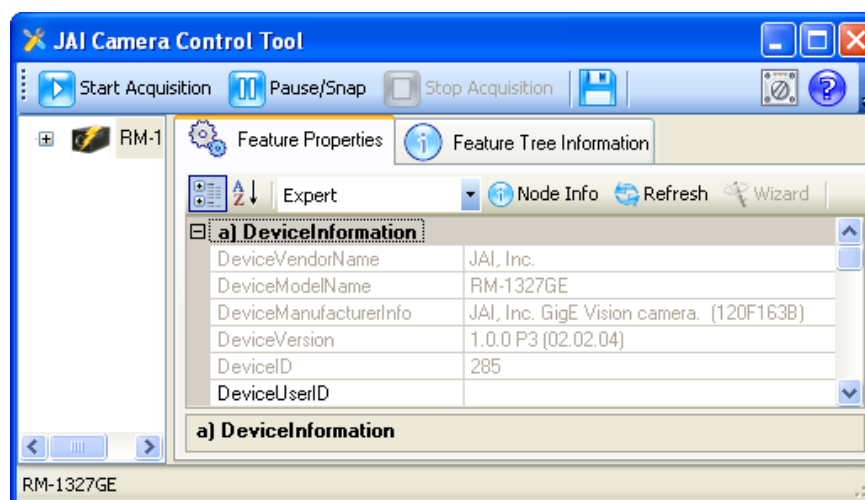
JAI Camera Control Tool

Start Acquisition Pause/Snap Stop Acquisition

RM-1

Feature Properties Feature Tree Information

Expert Node Info Refresh Wizard

| a) DeviceInformation | |
|---|---|
| DeviceVendorName | JAI, Inc. |
| DeviceModelName | RM-1327GE |
| DeviceManufacturerInfo | JAI, Inc. GigE Vision camera. (120F163B) |
| DeviceVersion | 1.0.0 P3 (02.02.04) |
| DeviceID | 285 |
| DeviceUserID | |

a) DeviceInformation

RM-1327GE